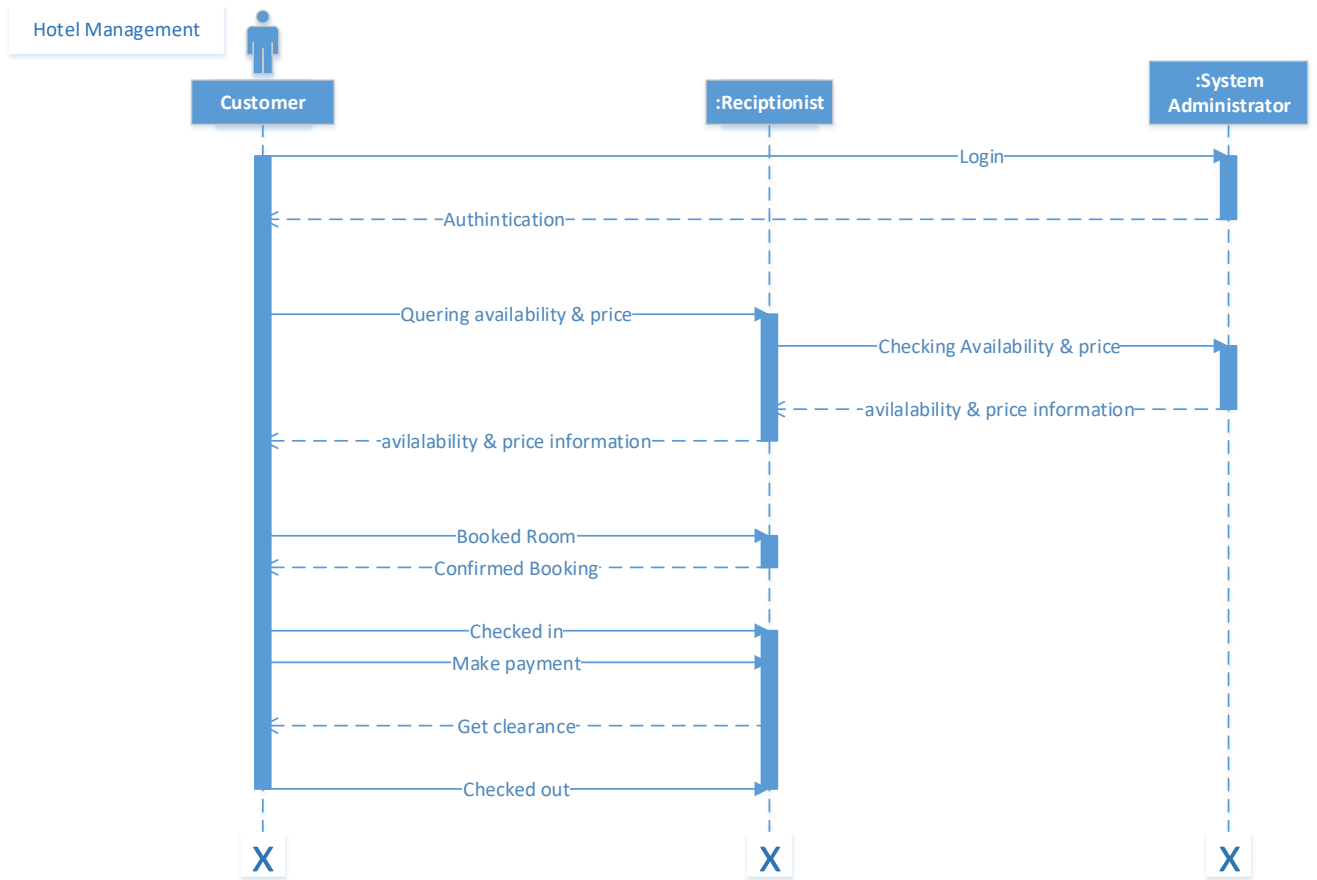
Hotel Management

Customer

:Reciptionist

:System Administrator

Login

Authintication

Quering availability & price

Checking Availability & price

avilalability & price information

avilalability & price information

Booked Room

Confirmed Booking

Checked in

Make payment

Get clearance

Checked out

X

X

X